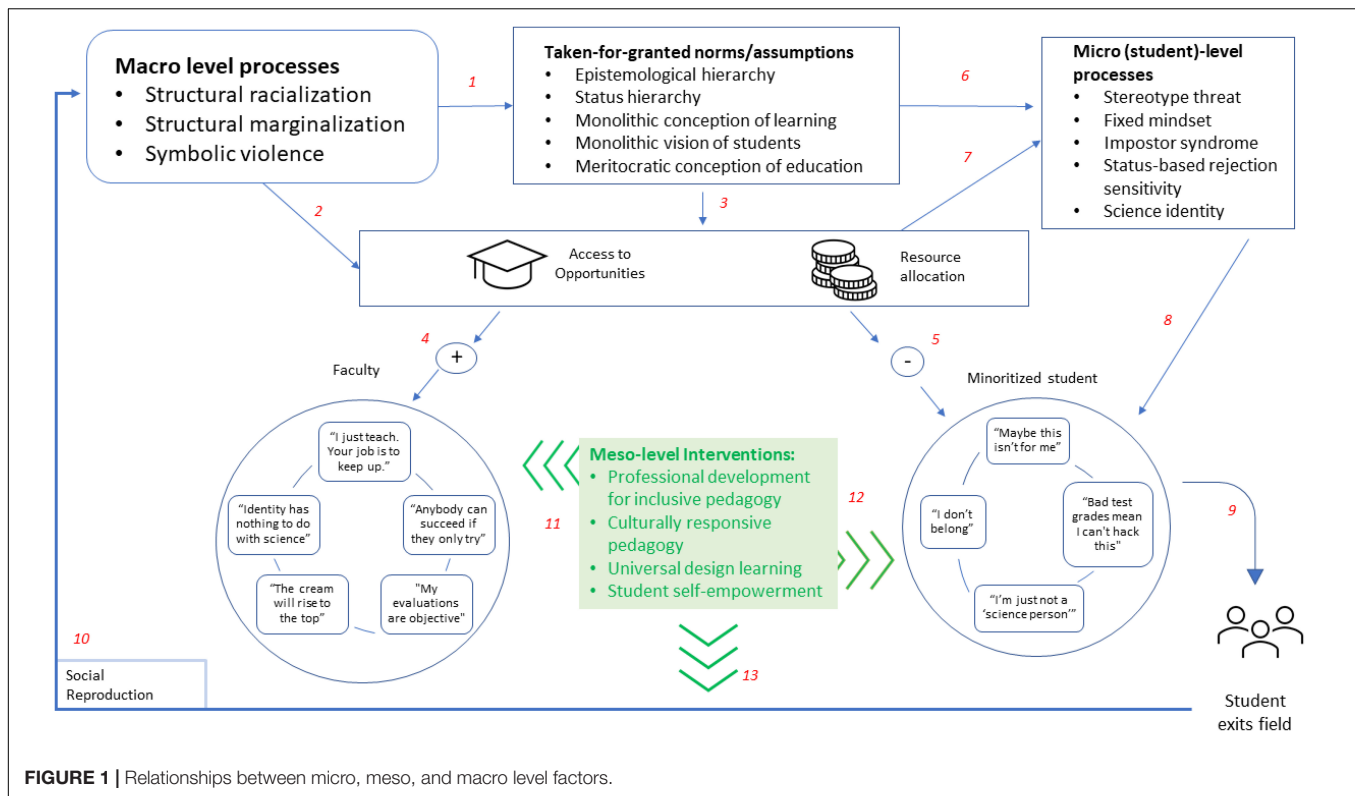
Macro level processes
- Structural racialization
- Structural marginalization
- Symbolic violence

1

Taken-for-granted norms/assumptions
- Epistemological hierarchy
- Status hierarchy
- Monolithic conception of learning
- Monolithic vision of students
- Meritocratic conception of education

6

7

Micro (student)-level processes
- Stereotype threat
- Fixed mindset
- Impostor syndrome
- Status-based rejection sensitivity
- Science identity

2

3

Access to Opportunities

Resource allocation

4 +

5 -

8

Faculty

Minoritized student

"I just teach. Your job is to keep up."

"Anybody can succeed if they only try"

"My evaluations are objective"

"The cream will rise to the top"

"Identity has nothing to do with science"

11

Meso-level Interventions:
- Professional development for inclusive pedagogy
- Culturally responsive pedagogy
- Universal design learning
- Student self-empowerment

12

13

"Maybe this isn't for me"

"Bad test grades mean I can't hack this"

"I'm just not a 'science person'"

"I don't belong"

9

Student exits field

10

Social Reproduction

FIGURE 1 | Relationships between micro, meso, and macro level factors.